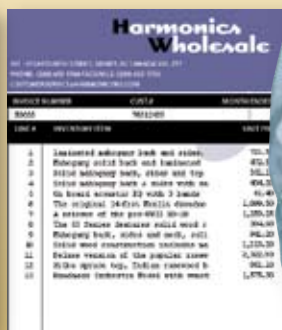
Harmonica Wholesale

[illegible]
PHONE: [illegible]
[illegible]

| INVOICE NUMBER | CUST # | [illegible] |
|---|---|---|
| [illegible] | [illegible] | |

| LINE # | DESCRIPTION | UNIT P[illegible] |
|---|---|---|
| 1 | Laminated mahogany back and sides, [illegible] | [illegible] |
| 2 | Mahogany solid back and laminated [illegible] | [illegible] |
| 3 | Solid mahogany back, sides and top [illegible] | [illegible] |
| 4 | Solid mahogany back & sides with so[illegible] | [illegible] |
| 5 | On board acoustic EQ with 3 bands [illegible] | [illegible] |
| 6 | The original 14-fret Martin dreadno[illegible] | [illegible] |
| 7 | A reissue of the pre-WWII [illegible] | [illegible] |
| 8 | The 00 Series features solid wood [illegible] | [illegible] |
| 9 | Mahogany back, sides and neck, soli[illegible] | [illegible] |
| 10 | Solid wood construction includes ma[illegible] | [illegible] |
| 11 | Deluxe version of the popular river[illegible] | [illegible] |
| 12 | Sitka spruce top, Indian rosewood b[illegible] | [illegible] |
| 13 | Headless Orchestra Model with seat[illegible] | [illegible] |